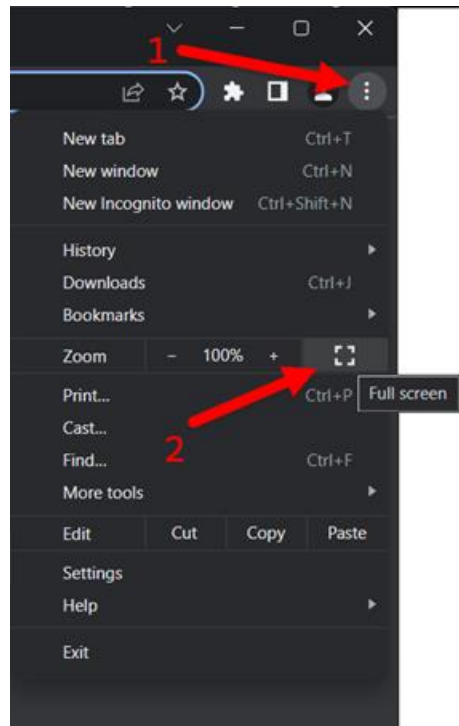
1

New tab Ctrl+T
New window Ctrl+N
New Incognito window Ctrl+Shift+N

History
Downloads Ctrl+J
Bookmarks

Zoom − 100% +

Print... Ctrl+P
Full screen
Cast...
Find... Ctrl+F
More tools

2

Edit Cut Copy Paste

Settings
Help

Exit